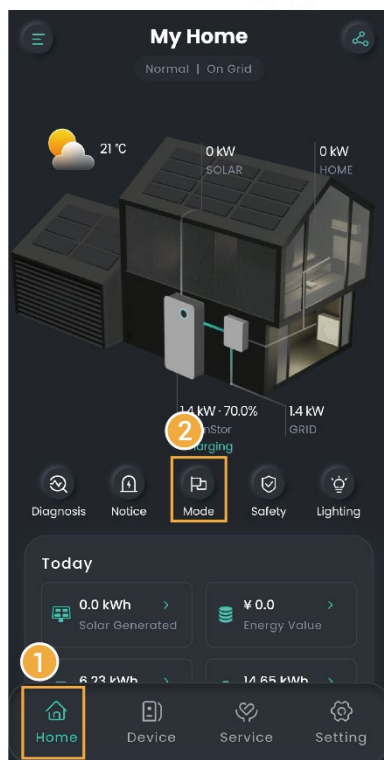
My Home

Normal | On Grid

21 ℃

0 kW
SOLAR

0 kW
HOME

1.4 kW · 70.0%
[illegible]nStor
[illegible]rging

1.4 kW
GRID

2

Diagnosis
Notice
Mode
Safety
Lighting

Today

0.0 kWh >
Solar Generated

¥ 0.0 >
Energy Value

1

6.23 kWh
14.65 kWh

Home
Device
Service
Setting